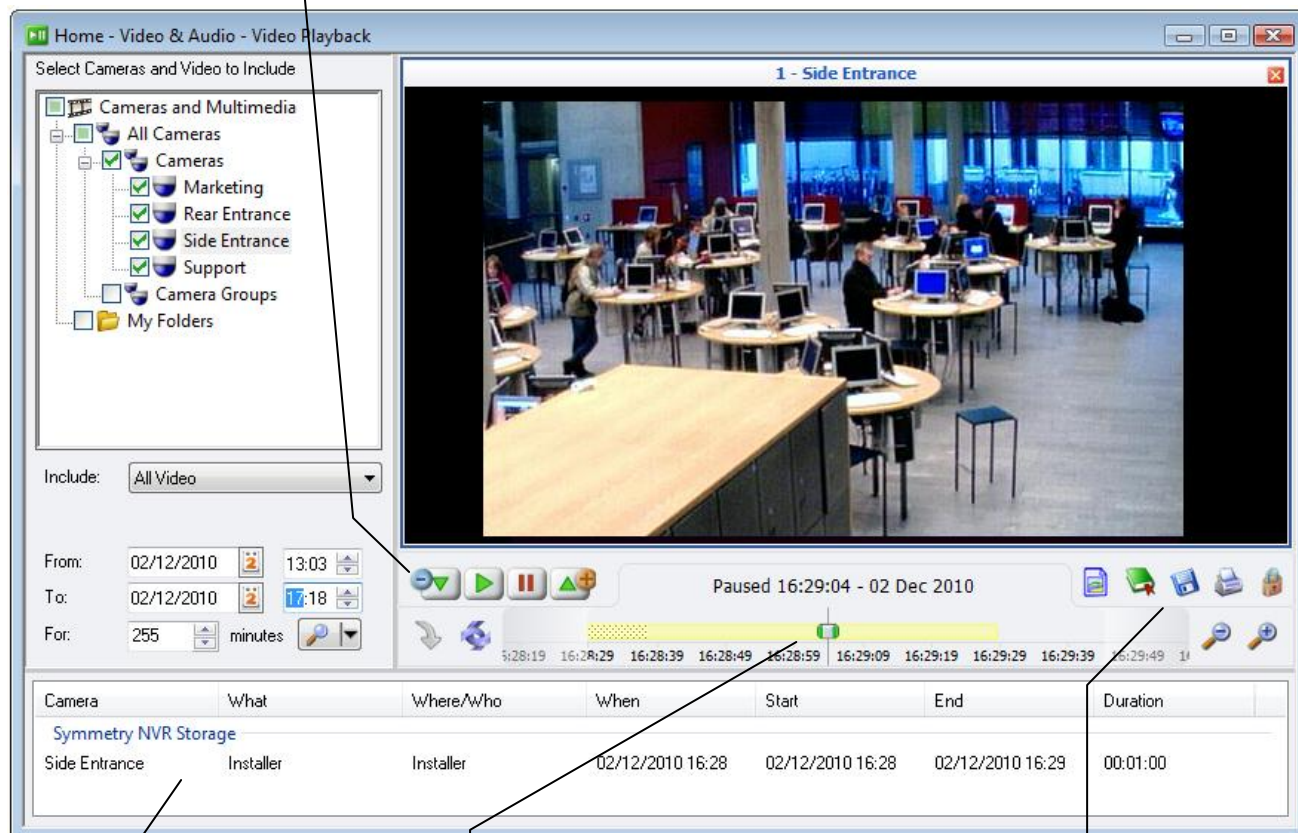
Home - Video & Audio - Video Playback

Select Cameras and Video to Include

Cameras and Multimedia
All Cameras
Cameras
Marketing
Rear Entrance
Side Entrance
Support
Camera Groups
My Folders

Include: All Video

From: 02/12/2010 13:03
To: 02/12/2010 17:18
For: 255 minutes

1 - Side Entrance

Paused 16:29:04 - 02 Dec 2010

5:28:19 16:28:29 16:28:39 16:28:49 16:28:59 16:29:09 16:29:19 16:29:29 16:29:39 16:29:49 1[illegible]

| Camera | What | Where/Who | When | Start | End | Duration |
|---|---|---|---|---|---|---|
| Symmetry NVR Storage | | | | | | |
| Side Entrance | Installer | Installer | 02/12/2010 16:28 | 02/12/2010 16:28 | 02/12/2010 16:29 | 00:01:00 |